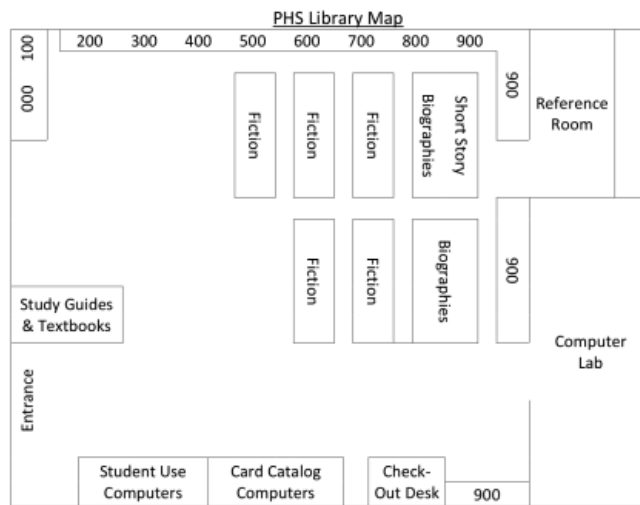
PHS Library Map

100

000

200 300 400 500 600 700 800 900

Fiction

Fiction

Fiction

Short Story Biographies

900

Reference Room

Fiction

Fiction

Biographies

900

Study Guides & Textbooks

Computer Lab

Entrance

Student Use Computers

Card Catalog Computers

Check-Out Desk

900